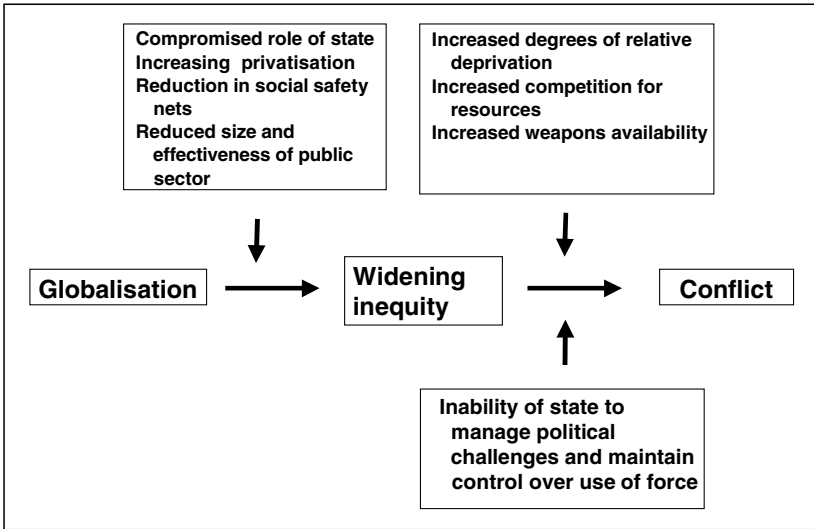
Compromised role of state
Increasing privatisation
Reduction in social safety nets
Reduced size and effectiveness of public sector

Increased degrees of relative deprivation
Increased competition for resources
Increased weapons availability

Globalisation

Widening inequity

Conflict

Inability of state to manage political challenges and maintain control over use of force